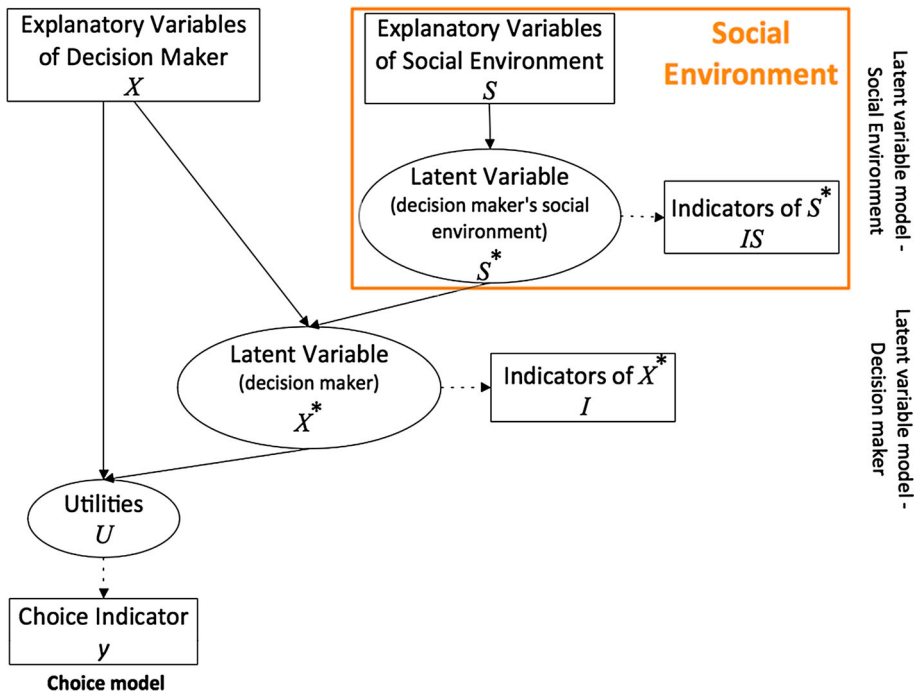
Explanatory Variables of Decision Maker
$X$

Explanatory Variables of Social Environment
$S$

Social Environment

Latent variable model - Social Environment

Latent Variable
(decision maker's social environment)
$S^*$

Indicators of $S^*$
$IS$

Latent Variable
(decision maker)
$X^*$

Indicators of $X^*$
$I$

Latent variable model - Decision maker

Utilities
$U$

Choice Indicator
$y$

Choice model